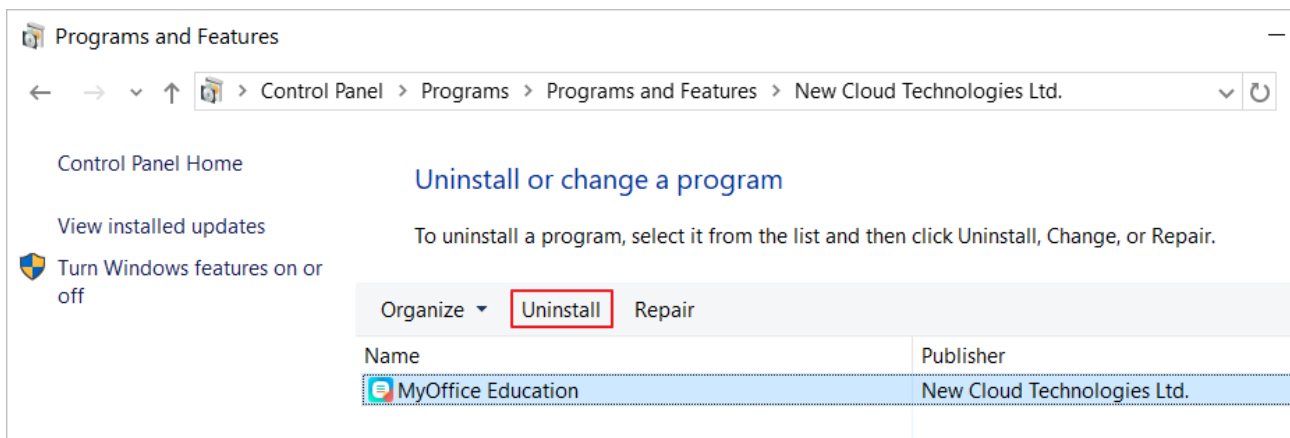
Programs and Features

Control Panel > Programs > Programs and Features > New Cloud Technologies Ltd.

Control Panel Home

View installed updates

Turn Windows features on or off

Uninstall or change a program

To uninstall a program, select it from the list and then click Uninstall, Change, or Repair.

Organize ▾ Uninstall Repair

| Name | Publisher |
|---|---|
| MyOffice Education | New Cloud Technologies Ltd. |